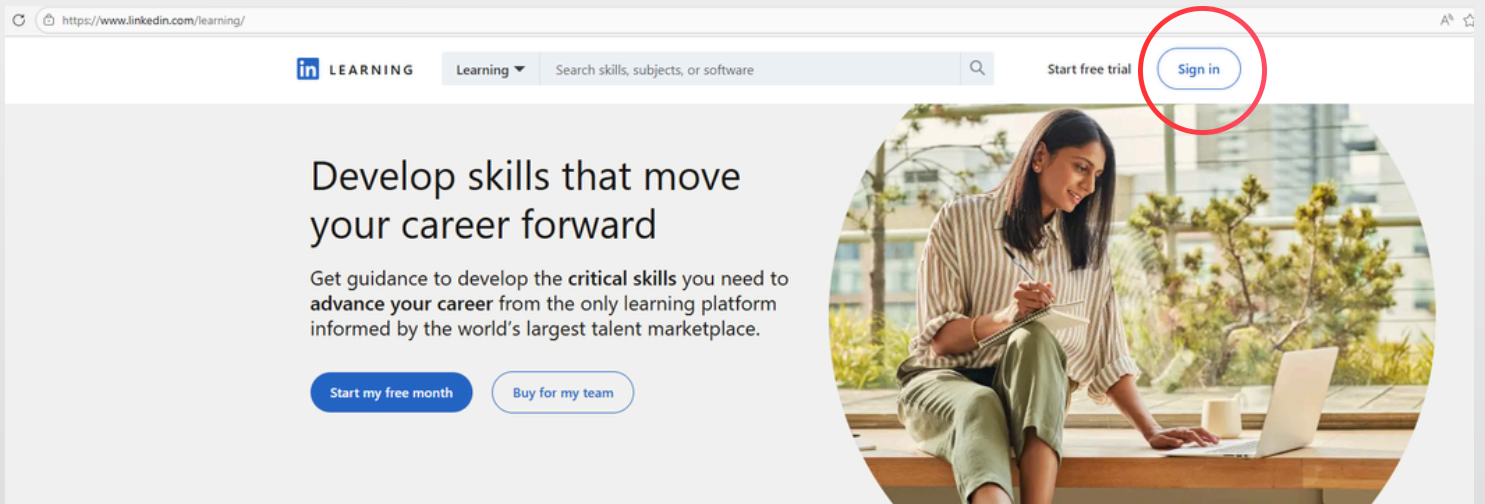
https://www.linkedin.com/learning/

in LEARNING

Learning

Search skills, subjects, or software

Start free trial

Sign in

Develop skills that move your career forward

Get guidance to develop the **critical skills** you need to **advance your career** from the only learning platform informed by the world's largest talent marketplace.

Start my free month

Buy for my team